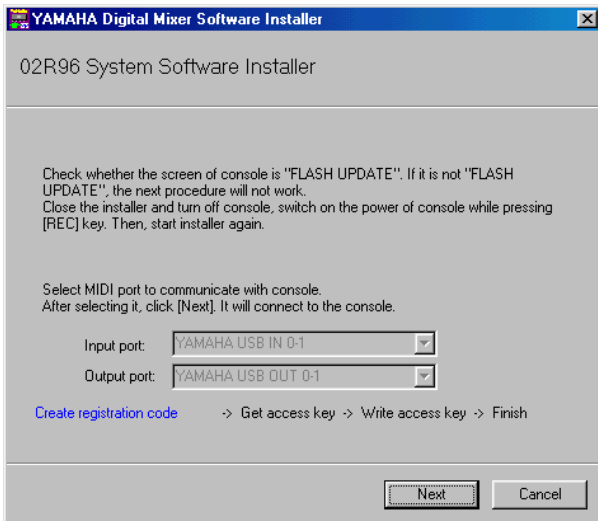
YAMAHA Digital Mixer Software Installer

02R96 System Software Installer

Check whether the screen of console is "FLASH UPDATE". If it is not "FLASH UPDATE", the next procedure will not work.
Close the installer and turn off console, switch on the power of console while pressing [REC] key. Then, start installer again.

Select MIDI port to communicate with console.
After selecting it, click [Next]. It will connect to the console.

Input port: YAMAHA USB IN 0-1
Output port: YAMAHA USB OUT 0-1

Create registration code -> Get access key -> Write access key -> Finish

Next
Cancel